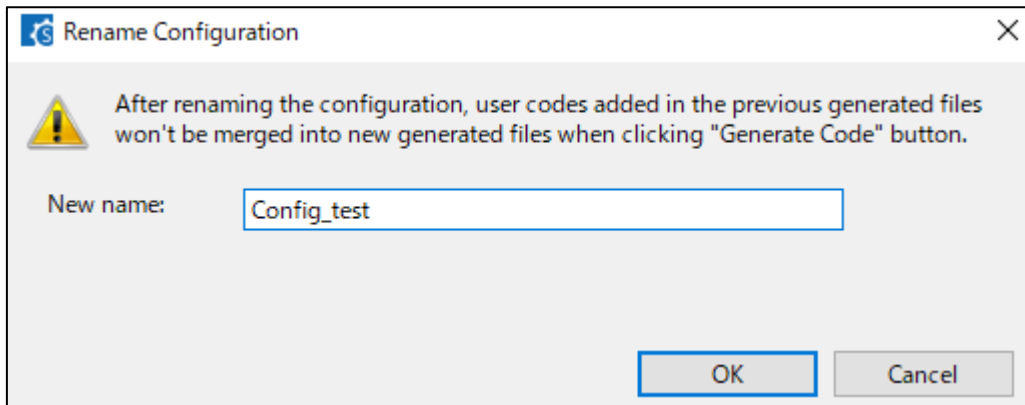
Rename Configuration

After renaming the configuration, user codes added in the previous generated files won't be merged into new generated files when clicking "Generate Code" button.

New name: Config_test

OK Cancel